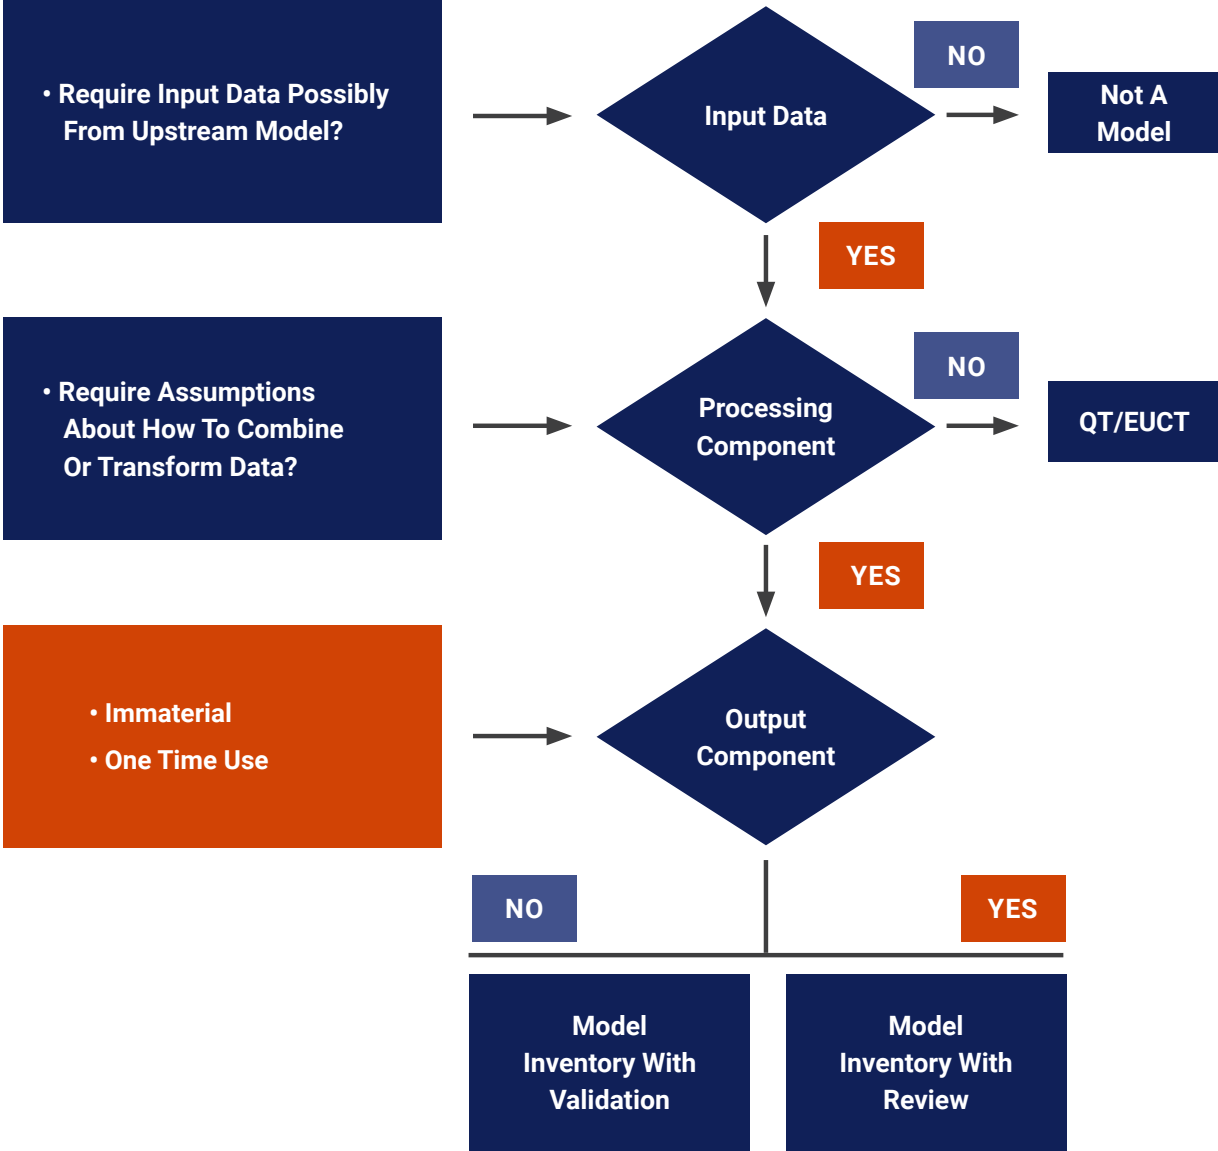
• Require Input Data Possibly From Upstream Model?

Input Data

NO

Not A Model

YES

• Require Assumptions About How To Combine Or Transform Data?

Processing Component

NO

QT/EUCT

YES

• Immaterial
• One Time Use

Output Component

NO

YES

Model Inventory With Validation

Model Inventory With Review